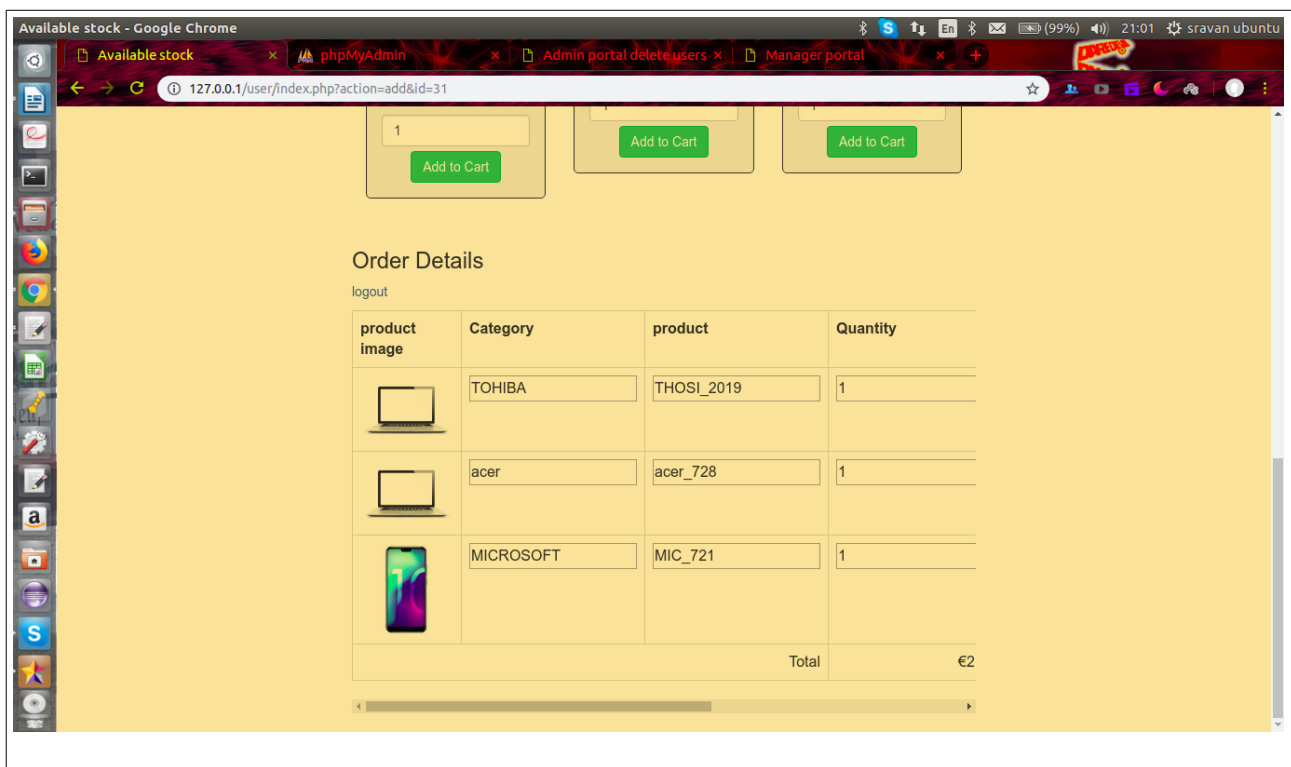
Available stock - Google Chrome

En (99%) 21:01 sravan ubuntu

Available stock ×
phpMyAdmin ×
Admin portal delete users ×
Manager portal ×

127.0.0.1/user/index.php?action=add&id=31

1

Add to Cart

Add to Cart

Add to Cart

Order Details

logout

| product image | Category | product | Quantity |
|---|---|---|---|
| | TOHIBA | THOSI_2019 | 1 |
| | acer | acer_728 | 1 |
| | MICROSOFT | MIC_721 | 1 |
| | | Total | €2 |